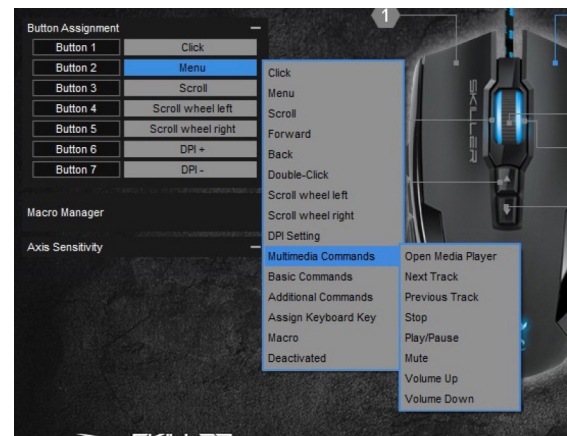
Button Assignment –

| | |
|---|---|
| Button 1 | Click |
| Button 2 | Menu |
| Button 3 | Scroll |
| Button 4 | Scroll wheel left |
| Button 5 | Scroll wheel right |
| Button 6 | DPI + |
| Button 7 | DPI - |

Macro Manager

Axis Sensitivity –

1

SKILLER

Click
Menu
Scroll
Forward
Back
Double-Click
Scroll wheel left
Scroll wheel right
DPI Setting
Multimedia Commands
Basic Commands
Additional Commands
Assign Keyboard Key
Macro
Deactivated

Open Media Player
Next Track
Previous Track
Stop
Play/Pause
Mute
Volume Up
Volume Down

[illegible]